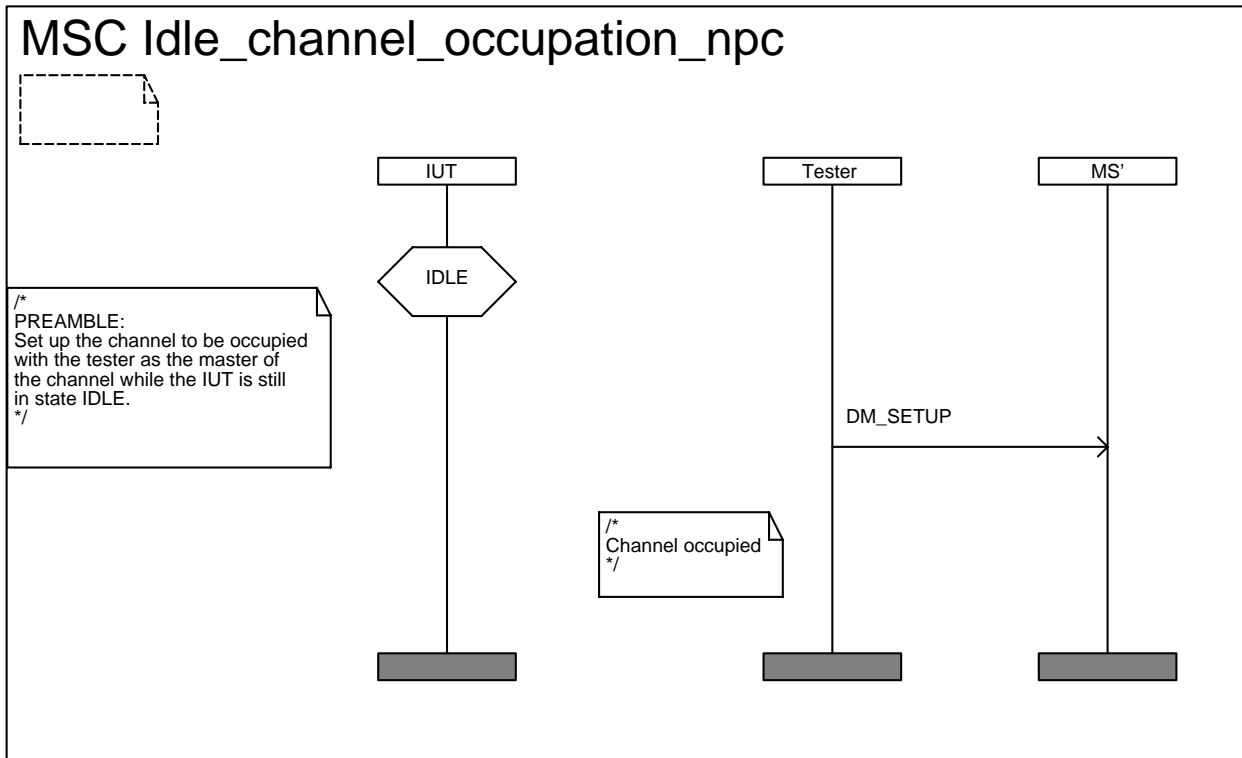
MSC Idle_channel_occupation_npc

IUT

Tester

MS'

IDLE

/*
PREAMBLE:
Set up the channel to be occupied with the tester as the master of the channel while the IUT is still in state IDLE.
*/

DM_SETUP

/*
Channel occupied
*/